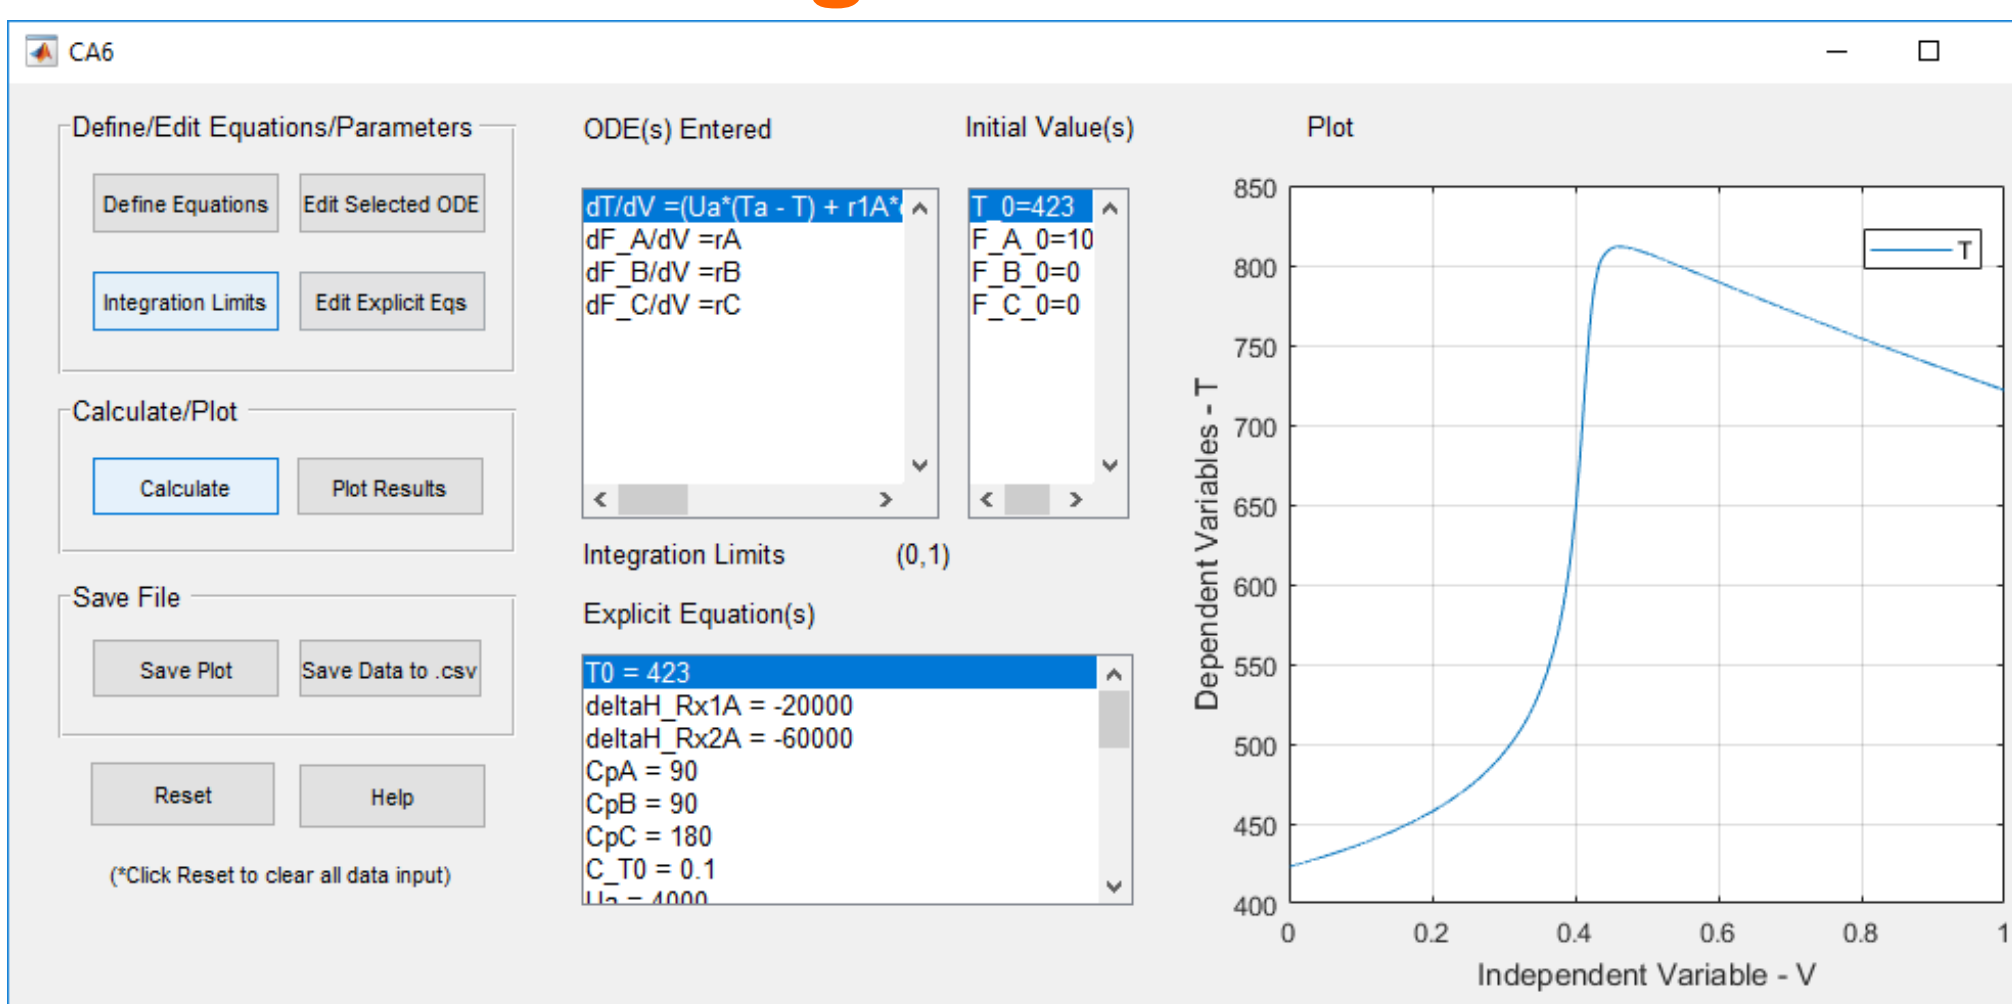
CA6

Define/Edit Equations/Parameters

Define Equations

Edit Selected ODE

Integration Limits

Edit Explicit Eqs

Calculate/Plot

Calculate

Plot Results

Save File

Save Plot

Save Data to .csv

Reset

Help

(*Click Reset to clear all data input)

ODE(s) Entered

dT/dV =(Ua*(Ta - T) + r1A*
dF_A/dV =rA
dF_B/dV =rB
dF_C/dV =rC

Initial Value(s)

T_0=423
F_A_0=10
F_B_0=0
F_C_0=0

Integration Limits (0,1)

Explicit Equation(s)

T0 = 423
deltaH_Rx1A = -20000
deltaH_Rx2A = -60000
CpA = 90
CpB = 90
CpC = 180
C_T0 = 0.1
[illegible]

Plot

T

850
800
750
700
650
600
550
500
450
400

Dependent Variables - T

0
0.2
0.4
0.6
0.8
1

Independent Variable - V